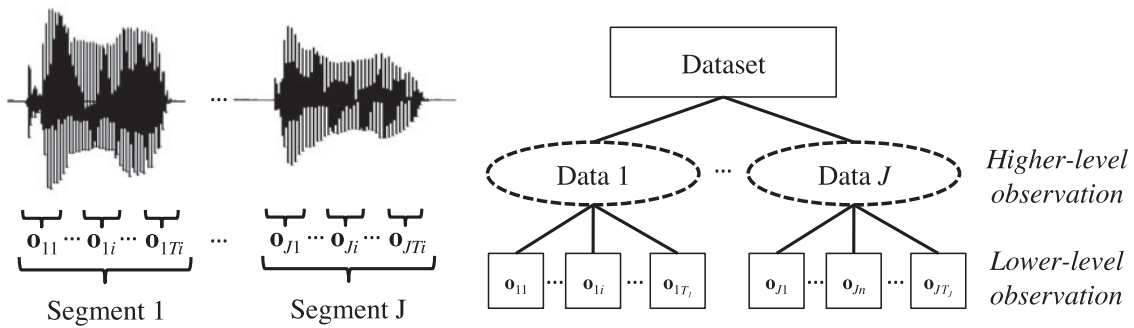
···

$\mathbf{o}_{11}$ ··· $\mathbf{o}_{1i}$ ··· $\mathbf{o}_{1Ti}$ ··· $\mathbf{o}_{J1}$ ··· $\mathbf{o}_{Ji}$ ··· $\mathbf{o}_{JTi}$

Segment 1

Segment J

Dataset

Data 1 ··· Data $J$

*Higher-level observation*

$\mathbf{o}_{11}$ ··· $\mathbf{o}_{1i}$ ··· $\mathbf{o}_{1T_i}$

$\mathbf{o}_{J1}$ ··· $\mathbf{o}_{Jn}$ ··· $\mathbf{o}_{JT_J}$

*Lower-level observation*